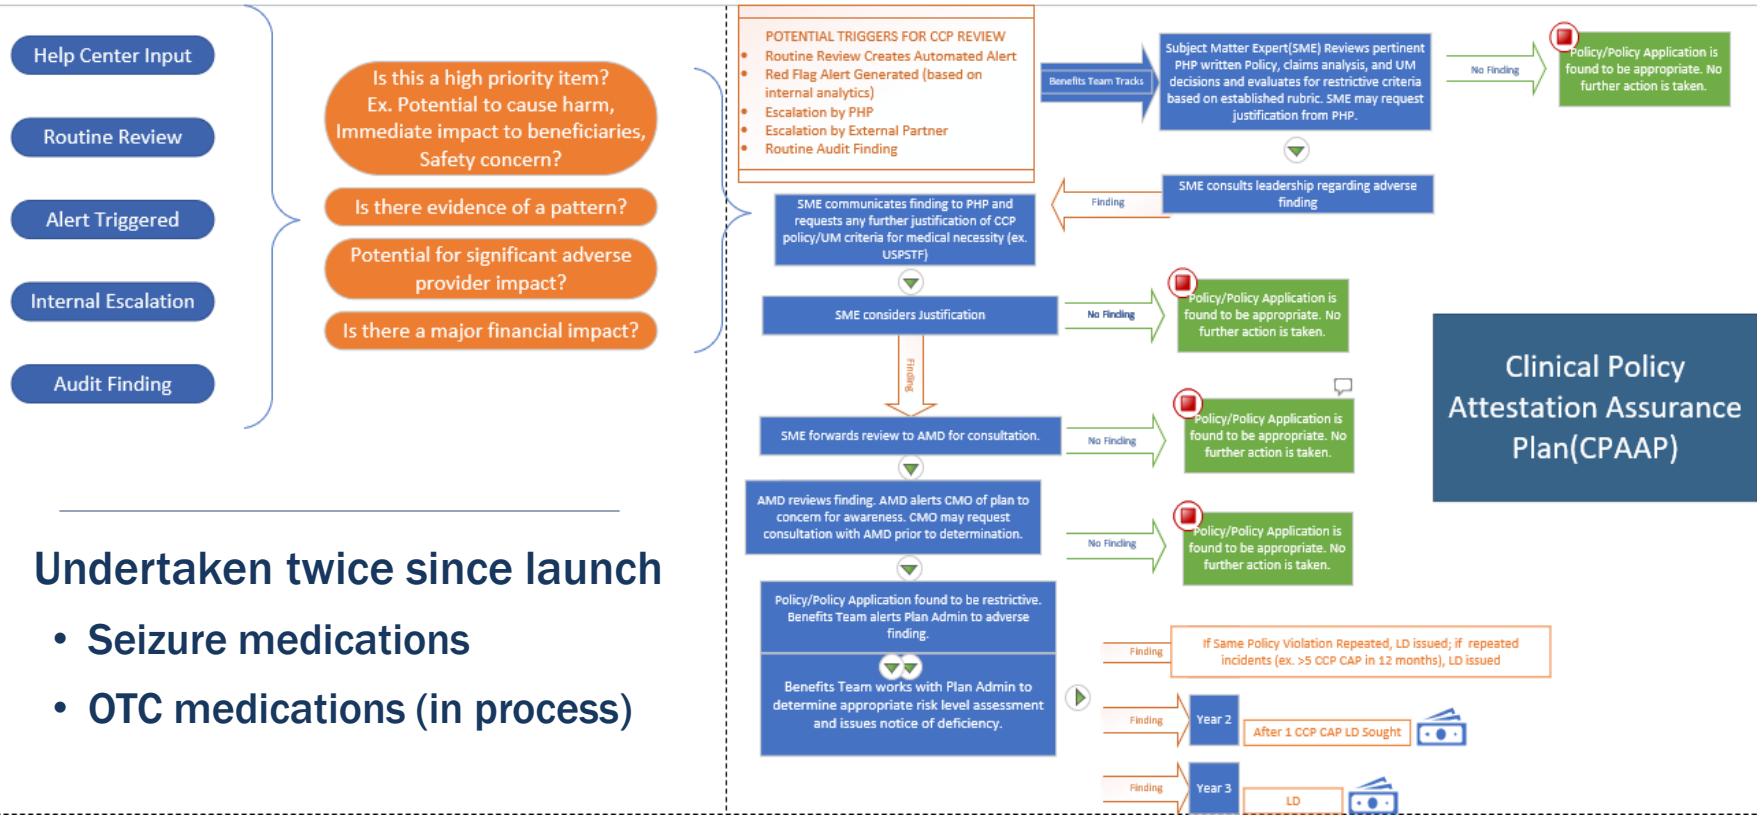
Help Center Input

Routine Review

Alert Triggered

Internal Escalation

Audit Finding

Is this a high priority item? Ex. Potential to cause harm, Immediate impact to beneficiaries, Safety concern?

Is there evidence of a pattern?

Potential for significant adverse provider impact?

Is there a major financial impact?

Undertaken twice since launch

• Seizure medications

• OTC medications (in process)

POTENTIAL TRIGGERS FOR CCP REVIEW
• Routine Review Creates Automated Alert
• Red Flag Alert Generated (based on internal analytics)
• Escalation by PHP
• Escalation by External Partner
• Routine Audit Finding

Benefits Team Tracks

Subject Matter Expert(SME) Reviews pertinent PHP written Policy, claims analysis, and UM decisions and evaluates for restrictive criteria based on established rubric. SME may request justification from PHP.

No Finding

Policy/Policy Application is found to be appropriate. No further action is taken.

SME consults leadership regarding adverse finding

Finding

SME communicates finding to PHP and requests any further justification of CCP policy/UM criteria for medical necessity (ex. USPSTF)

SME considers Justification

No Finding

Policy/Policy Application is found to be appropriate. No further action is taken.

Finding

SME forwards review to AMD for consultation.

No Finding

Policy/Policy Application is found to be appropriate. No further action is taken.

AMD reviews finding. AMD alerts CMO of plan to concern for awareness. CMO may request consultation with AMD prior to determination.

No Finding

Policy/Policy Application is found to be appropriate. No further action is taken.

Policy/Policy Application found to be restrictive. Benefits Team alerts Plan Admin to adverse finding.

Benefits Team works with Plan Admin to determine appropriate risk level assessment and issues notice of deficiency.

Finding

If Same Policy Violation Repeated, LD issued; if repeated incidents (ex. >5 CCP CAP in 12 months), LD issued

Finding

Year 2

After 1 CCP CAP LD Sought

Finding

Year 3

LD

Clinical Policy Attestation Assurance Plan(CPAAP)